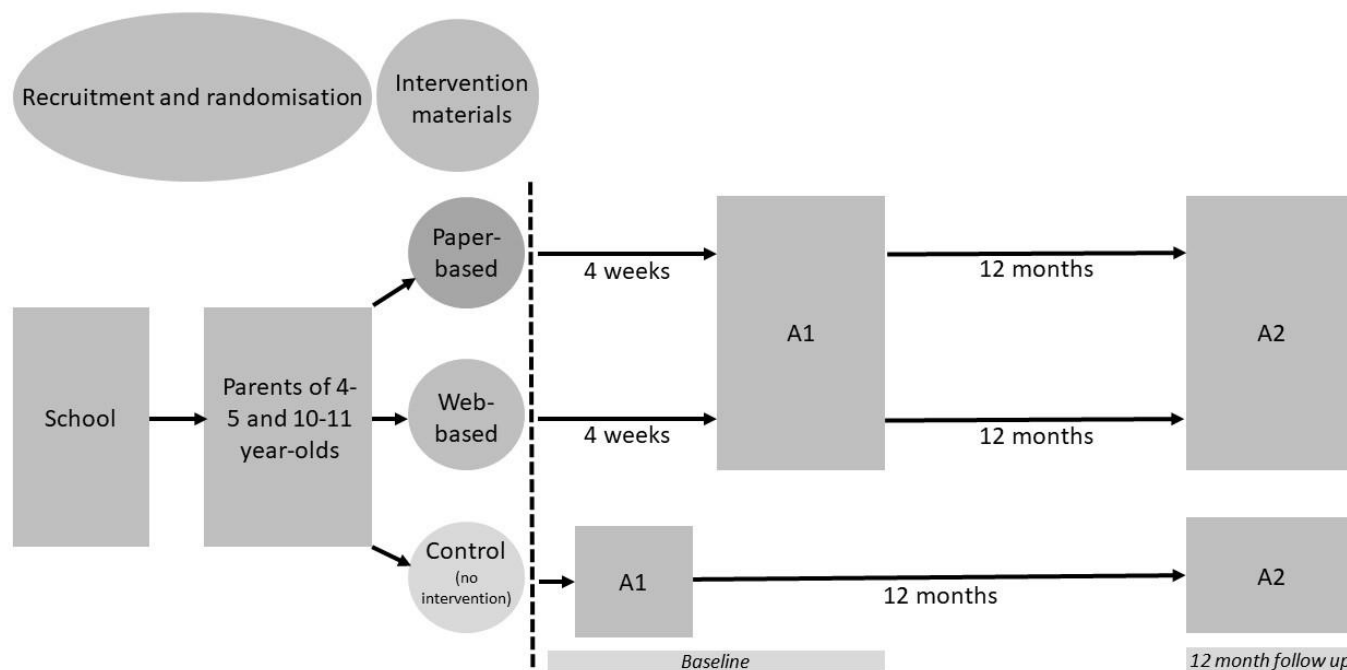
Recruitment and randomisation

Intervention materials

School

Parents of 4-5 and 10-11 year-olds

Paper-based

Web-based

Control (no intervention)

4 weeks

4 weeks

A1

A1

12 months

12 months

12 months

A2

A2

Baseline

12 month follow u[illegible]